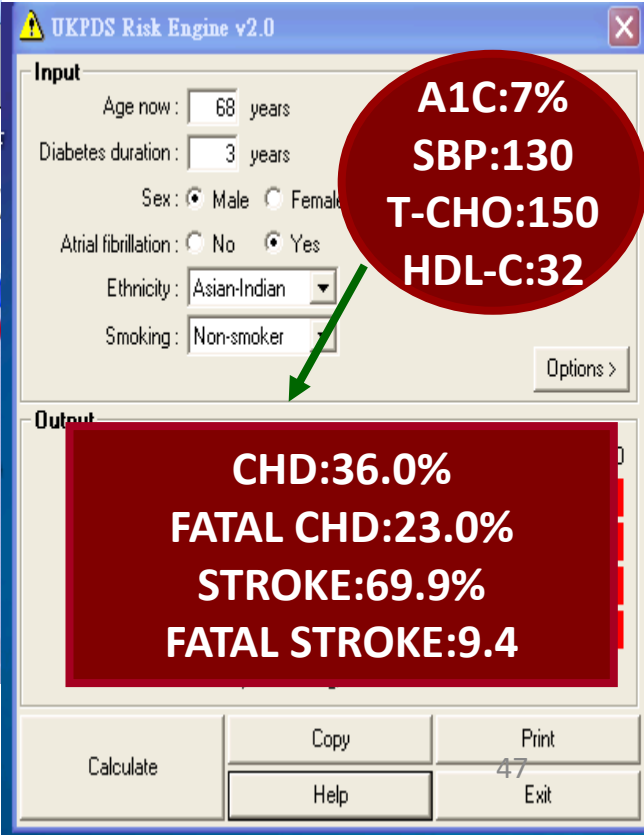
UKPDS Risk Engine v2.0

Input

Age now : 68 years

Diabetes duration : 3 years

Sex : Male Female

Atrial fibrillation : No Yes

Ethnicity : Asian-Indian

Smoking : Non-smoker

A1C:7%
SBP:130
T-CHO:150
HDL-C:32

Options >

Output

CHD:36.0%
FATAL CHD:23.0%
STROKE:69.9%
FATAL STROKE:9.4

Calculate

Copy

Print

Help

Exit

47